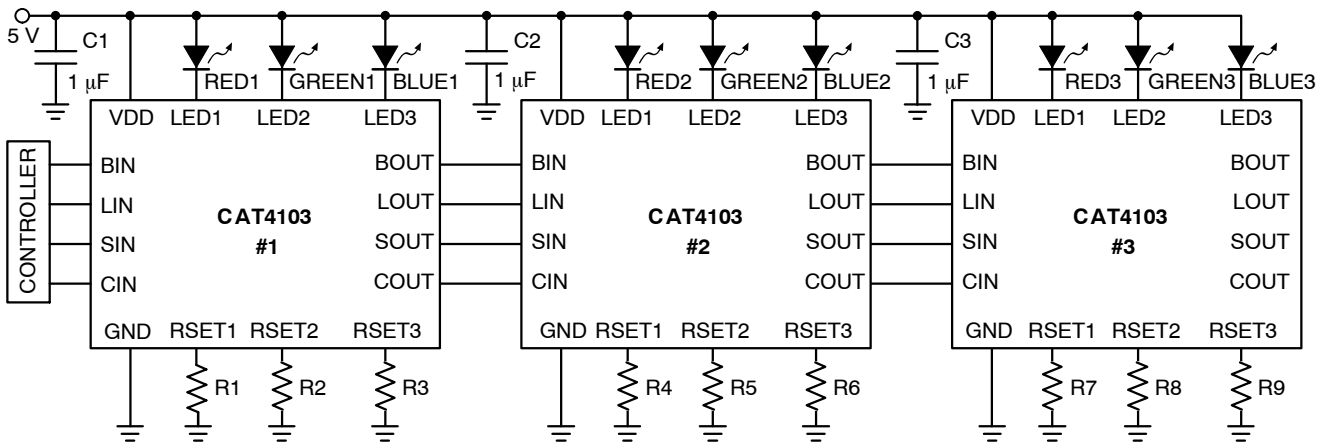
5 V
C1
1 μF
RED1
GREEN1
BLUE1
C2
1 μF
RED2
GREEN2
BLUE2
C3
1 μF
RED3
GREEN3
BLUE3

CONTROLLER

VDD LED1 LED2 LED3
BIN BOUT
LIN LOUT
SIN SOUT
CIN COUT
CAT4103
#1
GND RSET1 RSET2 RSET3
R1 R2 R3

VDD LED1 LED2 LED3
BIN BOUT
LIN LOUT
SIN SOUT
CIN COUT
CAT4103
#2
GND RSET1 RSET2 RSET3
R4 R5 R6

VDD LED1 LED2 LED3
BIN BOUT
LIN LOUT
SIN SOUT
CIN COUT
CAT4103
#3
GND RSET1 RSET2 RSET3
R7 R8 R9